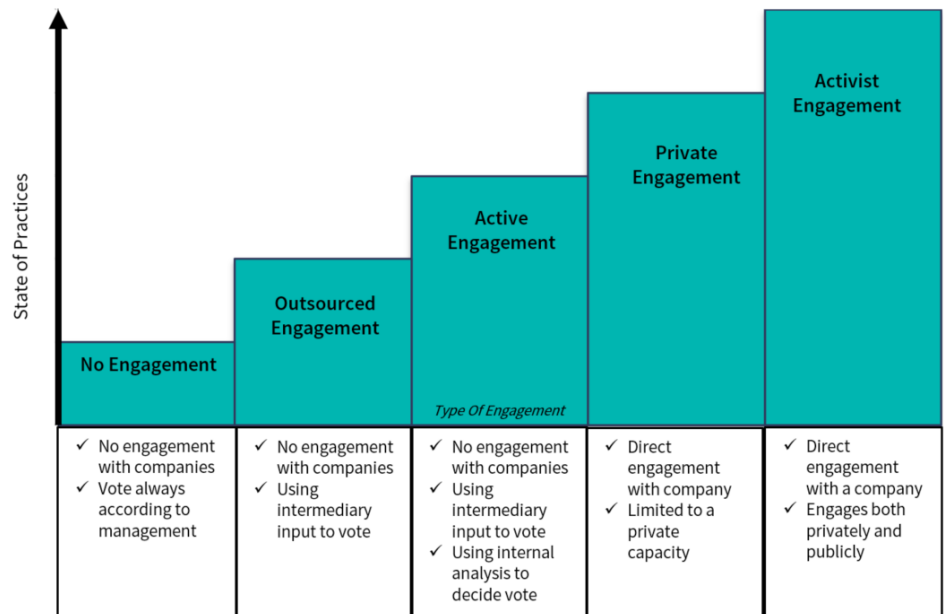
State of Practices

No Engagement

Outsourced Engagement

Active Engagement

Private Engagement

Activist Engagement

Type Of Engagement

| | | | | |
|---|---|---|---|---|
| ✓ No engagement with companies ✓ Vote always according to management | ✓ No engagement with companies ✓ Using intermediary input to vote | ✓ No engagement with companies ✓ Using intermediary input to vote ✓ Using internal analysis to decide vote | ✓ Direct engagement with company ✓ Limited to a private capacity | ✓ Direct engagement with a company ✓ Engages both privately and publicly |